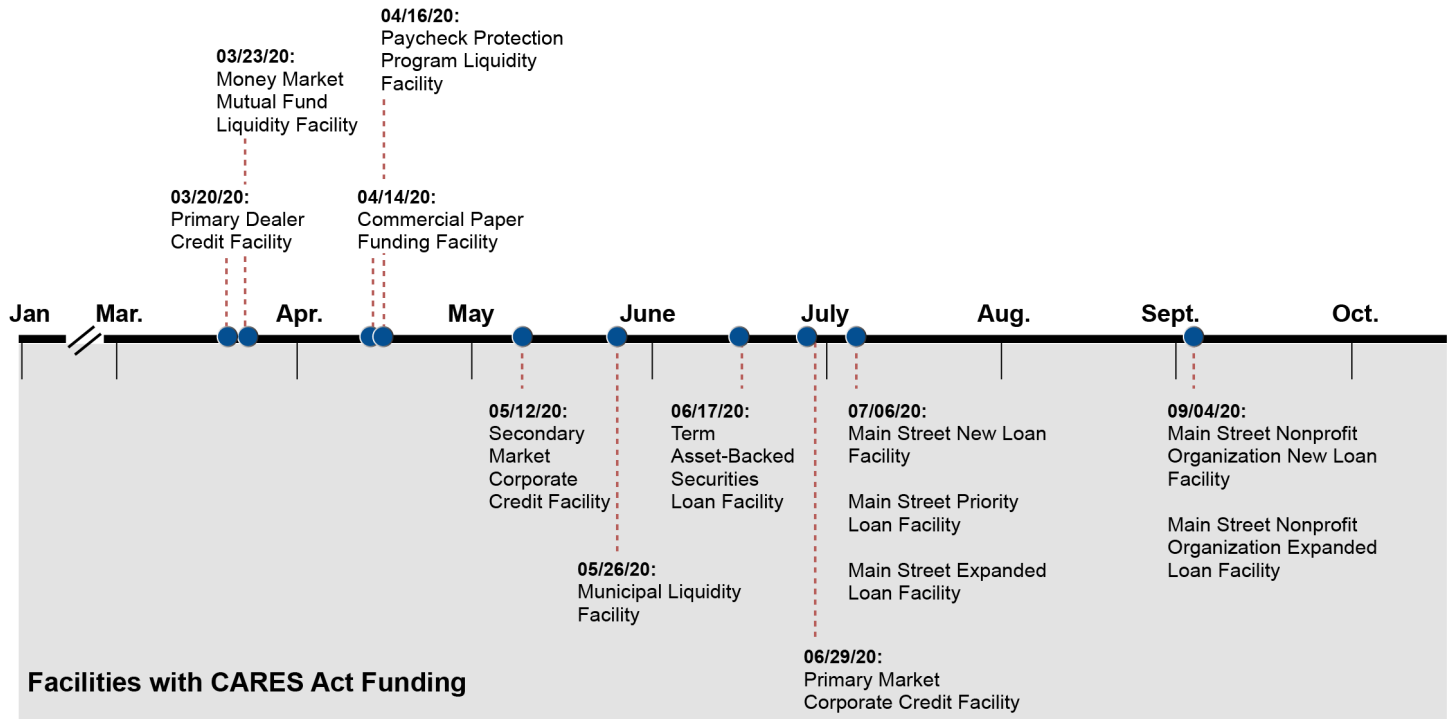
**04/16/20:**
Paycheck Protection Program Liquidity Facility

**03/23/20:**
Money Market Mutual Fund Liquidity Facility

**03/20/20:**
Primary Dealer Credit Facility

**04/14/20:**
Commercial Paper Funding Facility

Jan Mar. Apr. May June July Aug. Sept. Oct.

**05/12/20:**
Secondary Market Corporate Credit Facility

**06/17/20:**
Term Asset-Backed Securities Loan Facility

**07/06/20:**
Main Street New Loan Facility

Main Street Priority Loan Facility

Main Street Expanded Loan Facility

**09/04/20:**
Main Street Nonprofit Organization New Loan Facility

Main Street Nonprofit Organization Expanded Loan Facility

**05/26/20:**
Municipal Liquidity Facility

**06/29/20:**
Primary Market Corporate Credit Facility

**Facilities with CARES Act Funding**